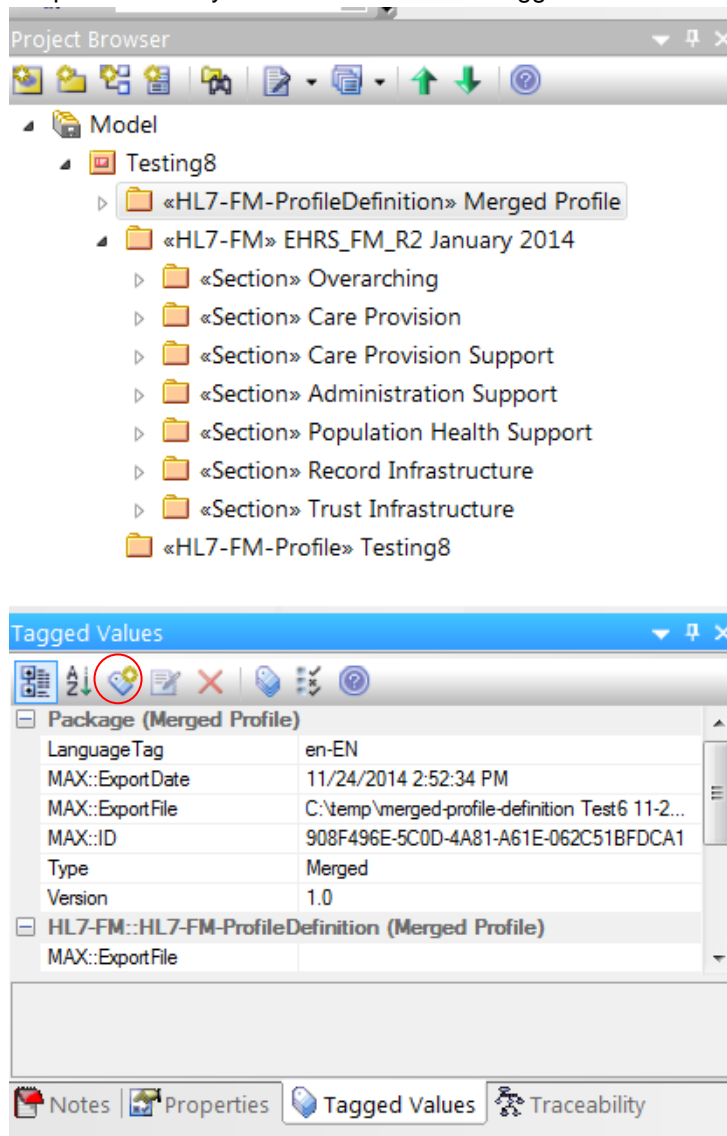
Project Browser

Model
Testing8
«HL7-FM-ProfileDefinition» Merged Profile
«HL7-FM» EHRS_FM_R2 January 2014
«Section» Overarching
«Section» Care Provision
«Section» Care Provision Support
«Section» Administration Support
«Section» Population Health Support
«Section» Record Infrastructure
«Section» Trust Infrastructure
«HL7-FM-Profile» Testing8

Tagged Values

Package (Merged Profile)

| | |
|---|---|
| LanguageTag | en-EN |
| MAX::ExportDate | 11/24/2014 2:52:34 PM |
| MAX::ExportFile | C:\temp\merged-profile-definition Test6 11-2... |
| MAX::ID | 908F496E-5C0D-4A81-A61E-062C51BFDCA1 |
| Type | Merged |
| Version | 1.0 |

HL7-FM::HL7-FM-ProfileDefinition (Merged Profile)

| | |
|---|---|
| MAX::ExportFile | |

Notes Properties Tagged Values Traceability